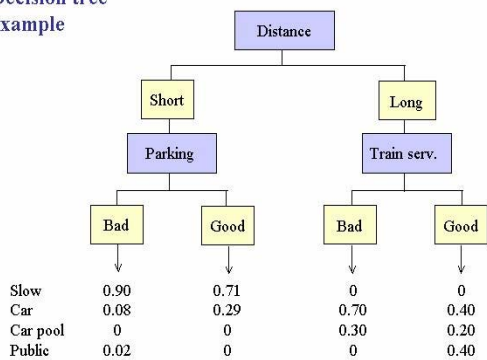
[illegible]ecision tree
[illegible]xample

Distance

Short

Long

Parking

Train serv.

Bad

Good

Bad

Good

| | | | | |
|---|---|---|---|---|
| Slow | 0.90 | 0.71 | 0 | 0 |
| Car | 0.08 | 0.29 | 0.70 | 0.40 |
| Car pool | 0 | 0 | 0.30 | 0.20 |
| Public | 0.02 | 0 | 0 | 0.40 |